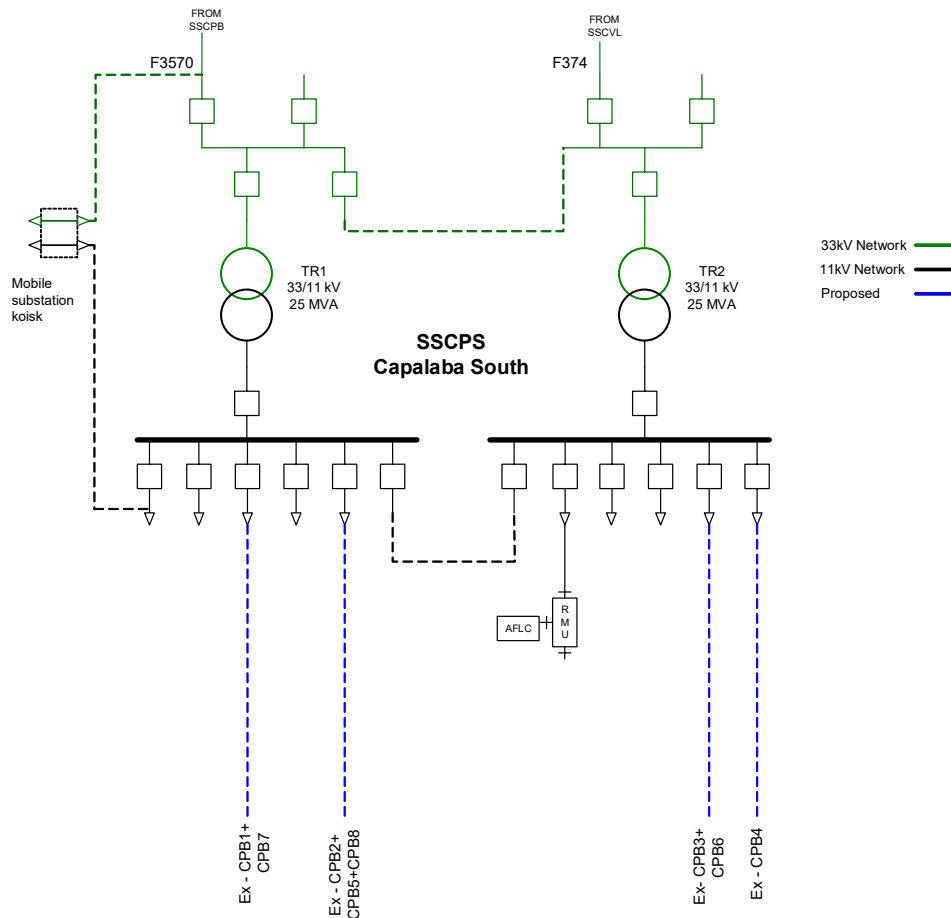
FROM SSCPB

F3570

FROM SSCVL

F374

33kV Network

11kV Network

Proposed

Mobile substation koisk

TR1
33/11 kV
25 MVA

TR2
33/11 kV
25 MVA

SSCPS
Capalaba South

AFLC

R
M
U

Ex - CPB1+ CPB7

Ex - CPB2+ CPB5+CPB8

Ex- CPB3+ CPB6

Ex - CPB4